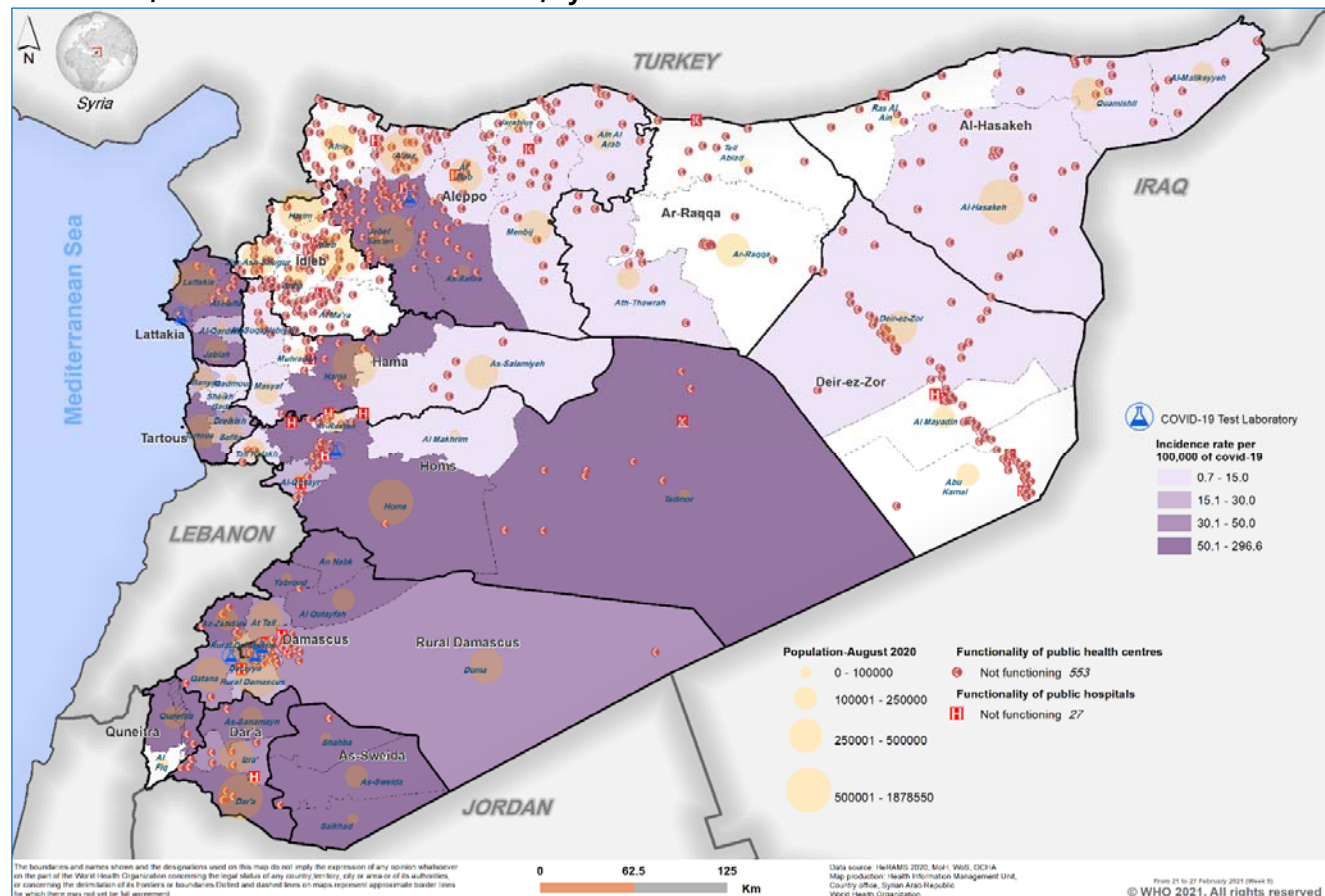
N

Syria

TURKEY

IRAQ

Mediterranean Sea

LEBANON

JORDAN

Al-Hasakeh

Aleppo

Ar-Raqqa

Idleb

Lattakia

Hama

Tartous

Homs

Deir-ez-Zor

Damascus

Rural Damascus

Quneitra

Dar'a

As-Sweida

Al-Malikeyyeh

Quamishli

Ras Al Ain

Al-Hasakeh

Tell Abiad

Ain Al Arab

Jarablus

Afrin

A'zaz

Al Bab

Menbij

Ar-Raqqa

Ath-Thowrah

Harim

Jebel Saman

As-Safira

Lattakia

Al-Haffa

Jisr-Ash-Shugur

Ariha

Al Ma'ra

Al-Qardaha

Jablah

As-Suqaylabiyah

Muhradah

Hama

As-Salamiyeh

Baniyas

Masyaf

Sheikh Badr

Dreikish

Safita

Tartous

Tall Kalakh

Ar-Rastan

Al Makhrim

Homs

Al-Qusayr

Tadmor

Deir-ez-Zor

Al Mayadin

Abu Kamal

An Nabk

Yabroud

Al Qutayfah

Az-Zabdani

At Tall

Duma

Qatana

Rural Damascus

Darayya

Quneitra

As-Sanamayn

Izra'

Dar'a

Al Fiq

Shahba

As-Sweida

Salkhad

COVID-19 Test Laboratory

Incidence rate per 100,000 of covid-19

0.7 - 15.0

15.1 - 30.0

30.1 - 50.0

50.1 - 296.6

Population-August 2020

0 - 100000

100001 - 250000

250000 - 500000

500001 - 1878550

Functionality of public health centres

Not functioning 553

Functionality of public hospitals

Not functioning 27

The boundaries and names shown and the designations used on this map do not imply the expression of any opinion whatsoever on the part of the World Health Organization concerning the legal status of any country, territory, city or area or of its authorities, or concerning the delimitation of its frontiers or boundaries. Dotted and dashed lines on maps represent approximate border lines for which there may not yet be full agreement.

0 62.5 125 Km

Data source: HeRAMS 2020, MoH, WoS, OCHA
Map production: Health Information Management Unit, Country office, Syrian Arab Republic
World Health Organization

From 21 to 27 February 2021 (Week 8)

© WHO 2021. All rights reserved